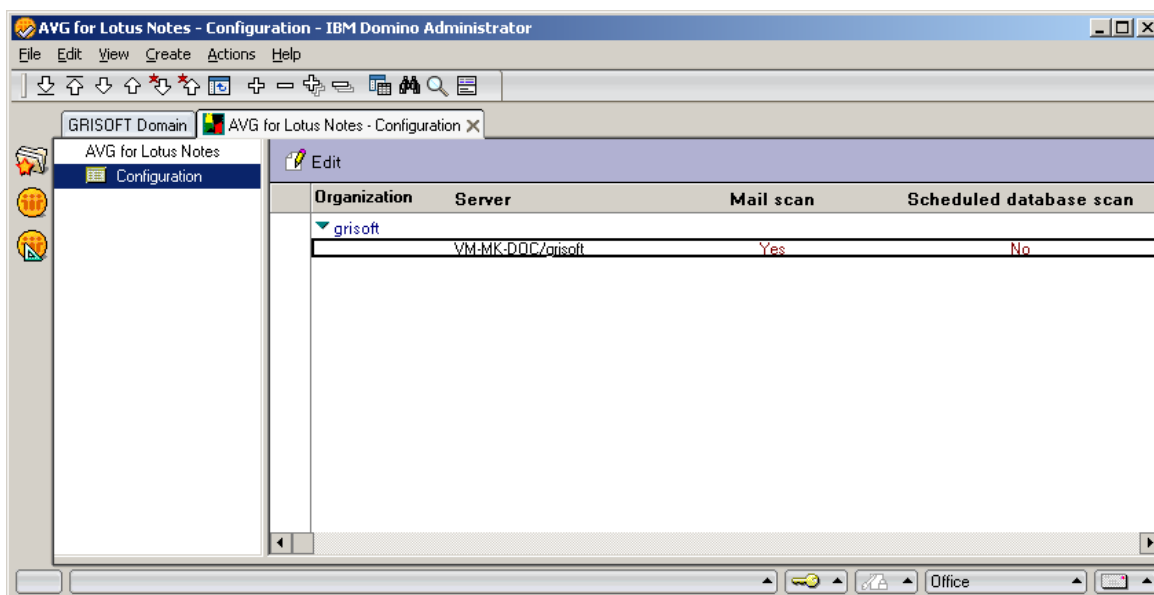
AVG for Lotus Notes - Configuration - IBM Domino Administrator

File Edit View Create Actions Help

GRISOFT Domain | AVG for Lotus Notes - Configuration

AVG for Lotus Notes
Configuration

Edit

| Organization | Server | Mail scan | Scheduled database scan |
|---|---|---|---|
| grisoft | | | |
| | VM-MK-DOC/grisoft | Yes | No |

Office